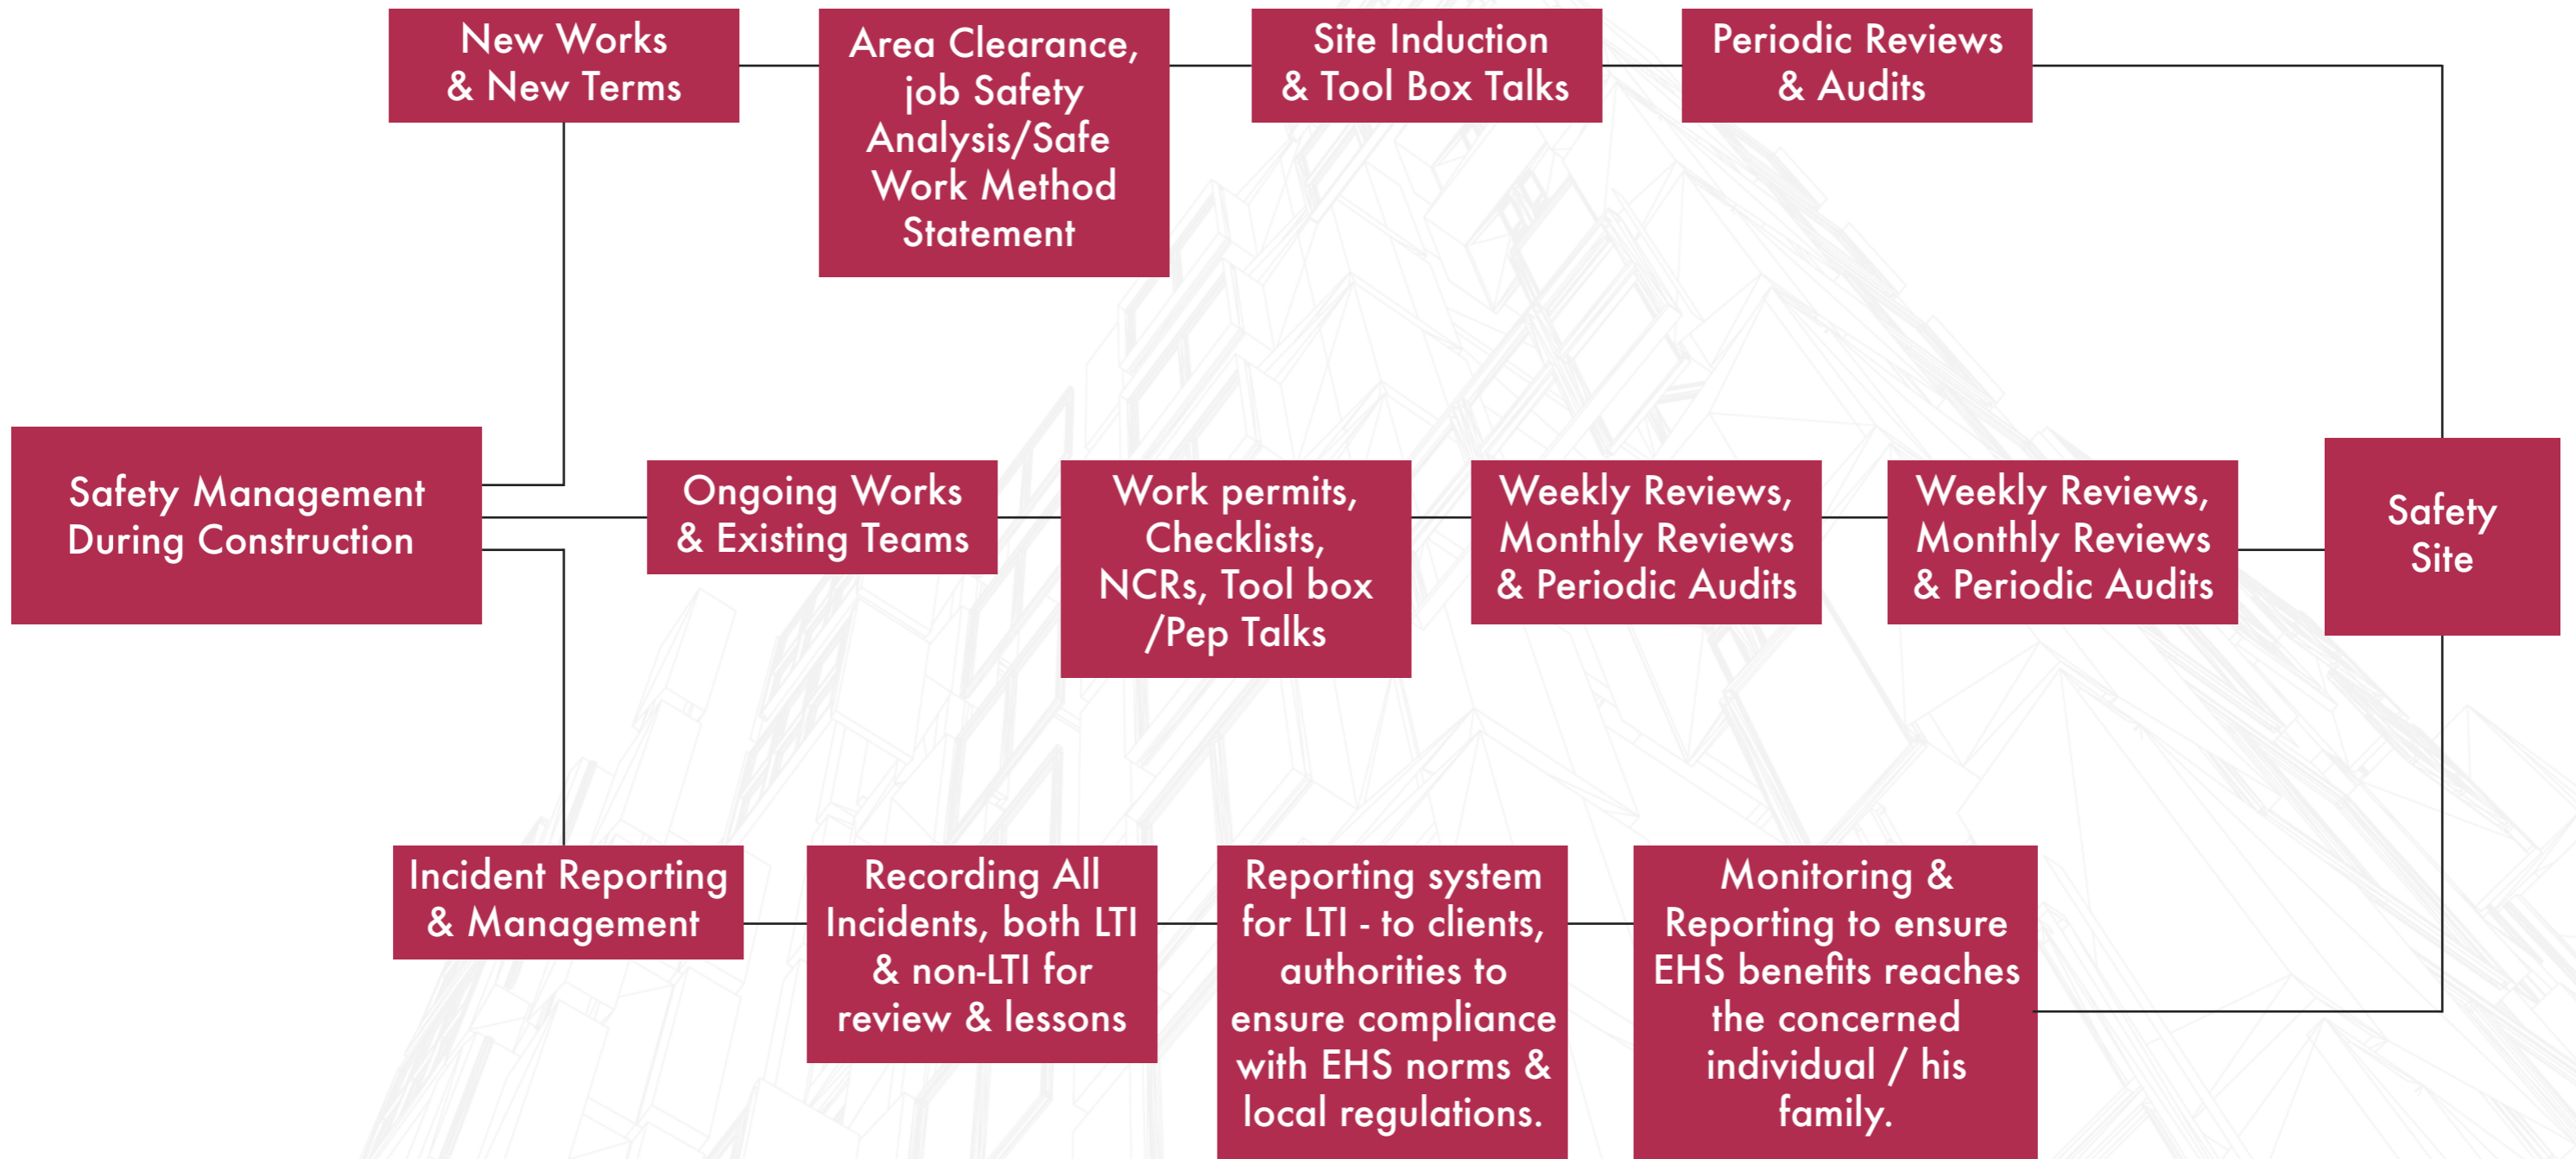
New Works & New Terms

Area Clearance, job Safety Analysis/Safe Work Method Statement

Site Induction & Tool Box Talks

Periodic Reviews & Audits

Safety Management During Construction

Ongoing Works & Existing Teams

Work permits, Checklists, NCRs, Tool box /Pep Talks

Weekly Reviews, Monthly Reviews & Periodic Audits

Weekly Reviews, Monthly Reviews & Periodic Audits

Safety Site

Incident Reporting & Management

Recording All Incidents, both LTI & non-LTI for review & lessons

Reporting system for LTI - to clients, authorities to ensure compliance with EHS norms & local regulations.

Monitoring & Reporting to ensure EHS benefits reaches the concerned individual / his family.